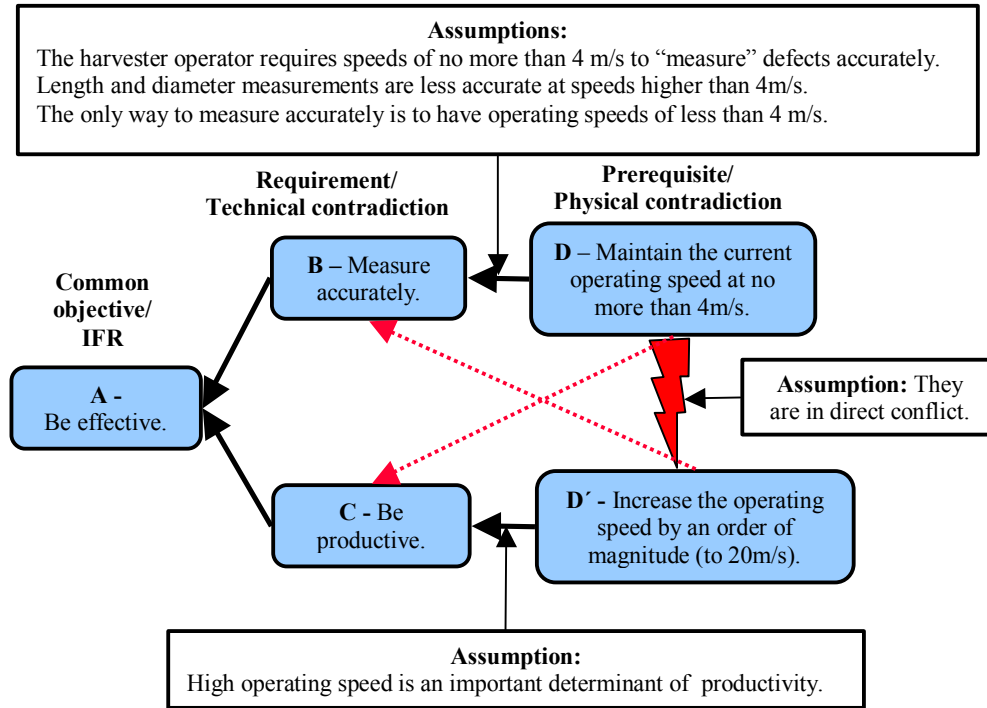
**Assumptions:**
The harvester operator requires speeds of no more than 4 m/s to “measure” defects accurately.
Length and diameter measurements are less accurate at speeds higher than 4m/s.
The only way to measure accurately is to have operating speeds of less than 4 m/s.

**Requirement/ Technical contradiction**

**Prerequisite/ Physical contradiction**

**Common objective/ IFR**

**B –** Measure accurately.

**D** – Maintain the current operating speed at no more than 4m/s.

**A -** Be effective.

**Assumption:** They are in direct conflict.

**C -** Be productive.

**D´ -** Increase the operating speed by an order of magnitude (to 20m/s).

**Assumption:**
High operating speed is an important determinant of productivity.